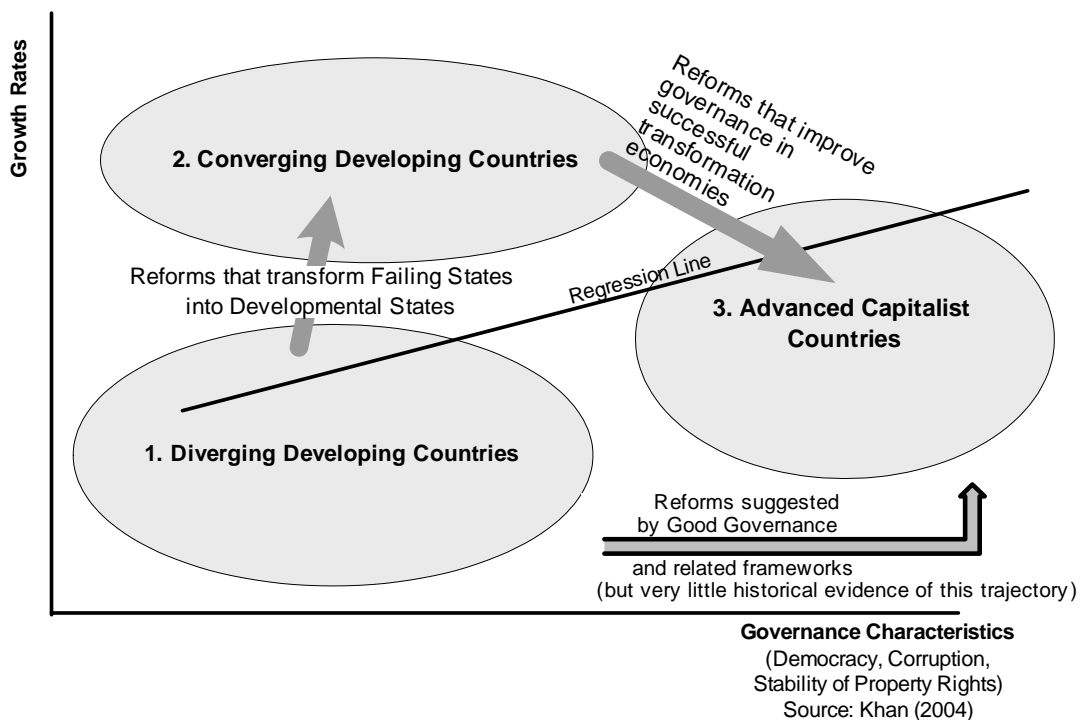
Growth Rates

2. Converging Developing Countries

Reforms that improve governance in successful transformation economies

Reforms that transform Failing States into Developmental States

Regression Line

3. Advanced Capitalist Countries

1. Diverging Developing Countries

Reforms suggested by Good Governance and related frameworks (but very little historical evidence of this trajectory)

Governance Characteristics
(Democracy, Corruption, Stability of Property Rights)
Source: Khan (2004)